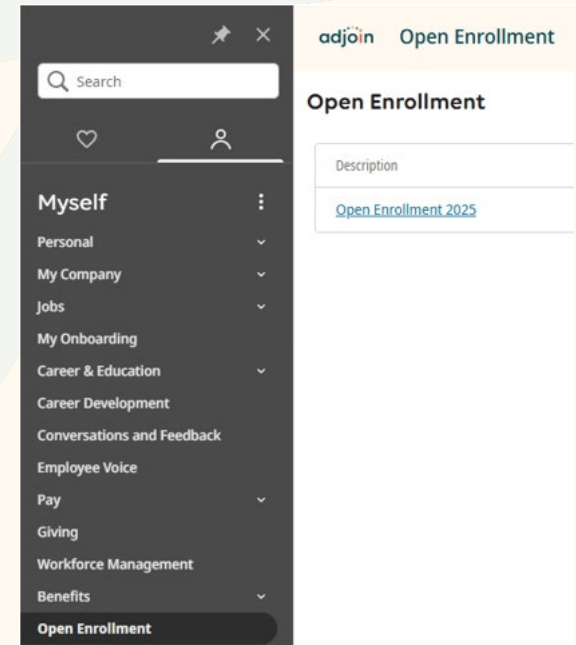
Search

Myself

Personal
My Company
Jobs
My Onboarding
Career & Education
Career Development
Conversations and Feedback
Employee Voice
Pay
Giving
Workforce Management
Benefits
Open Enrollment

adjoin Open Enrollment

Open Enrollment

| Description |
|---|
| Open Enrollment 2025 |